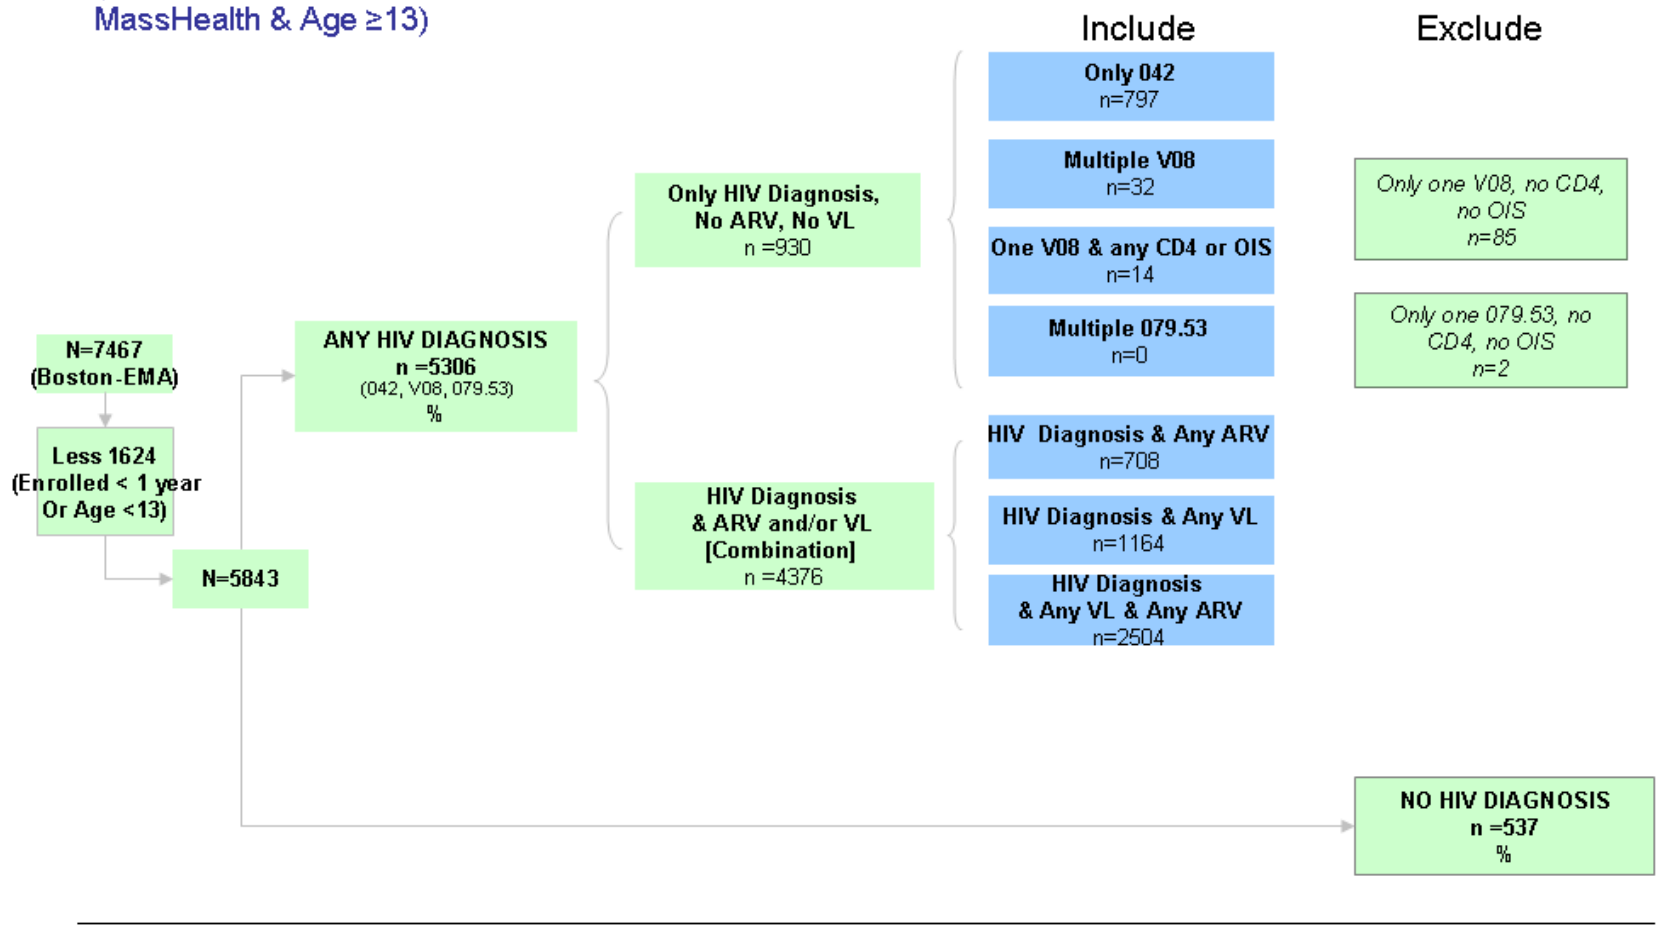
MassHealth & Age ≥13)

Include

Exclude

N=7467
(Boston-EMA)

Less 1624
(Enrolled < 1 year
Or Age <13)

N=5843

ANY HIV DIAGNOSIS
n =5306
(042, V08, 079.53)
%

Only HIV Diagnosis,
No ARV, No VL
n =930

HIV Diagnosis
& ARV and/or VL
[Combination]
n =4376

Only 042
n=797

Multiple V08
n=32

One V08 & any CD4 or OIS
n=14

Multiple 079.53
n=0

HIV Diagnosis & Any ARV
n=708

HIV Diagnosis & Any VL
n=1164

HIV Diagnosis
& Any VL & Any ARV
n=2504

Only one V08, no CD4,
no OIS
n=85

Only one 079.53, no
CD4, no OIS
n=2

NO HIV DIAGNOSIS
n =537
%